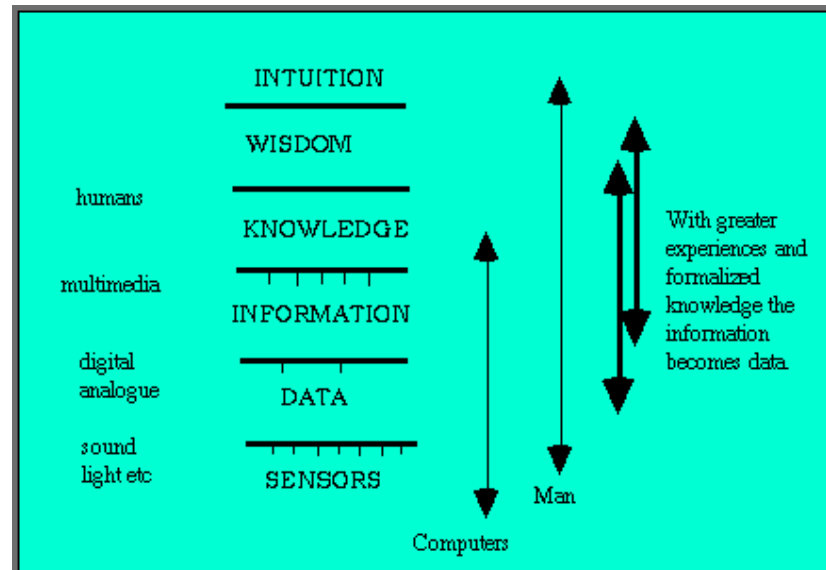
INTUITION

WISDOM

humans

KNOWLEDGE

multimedia

INFORMATION

digital
analogue

DATA

sound
light etc

SENSORS

Man

Computers

With greater experiences and formalized knowledge the information becomes data.